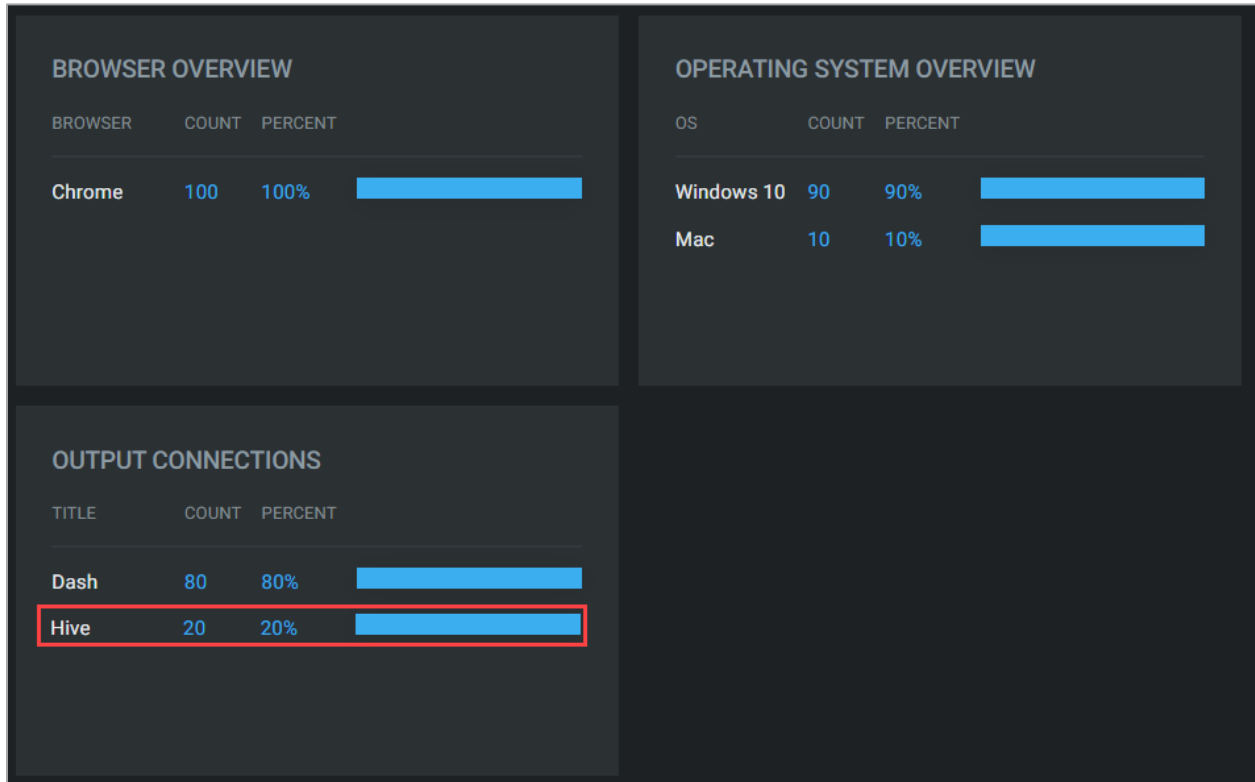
BROWSER OVERVIEW

| BROWSER | COUNT | PERCENT |
|---|---|---|
| Chrome | 100 | 100% |

OPERATING SYSTEM OVERVIEW

| OS | COUNT | PERCENT |
|---|---|---|
| Windows 10 | 90 | 90% |
| Mac | 10 | 10% |

OUTPUT CONNECTIONS

| TITLE | COUNT | PERCENT |
|---|---|---|
| Dash | 80 | 80% |
| Hive | 20 | 20% |